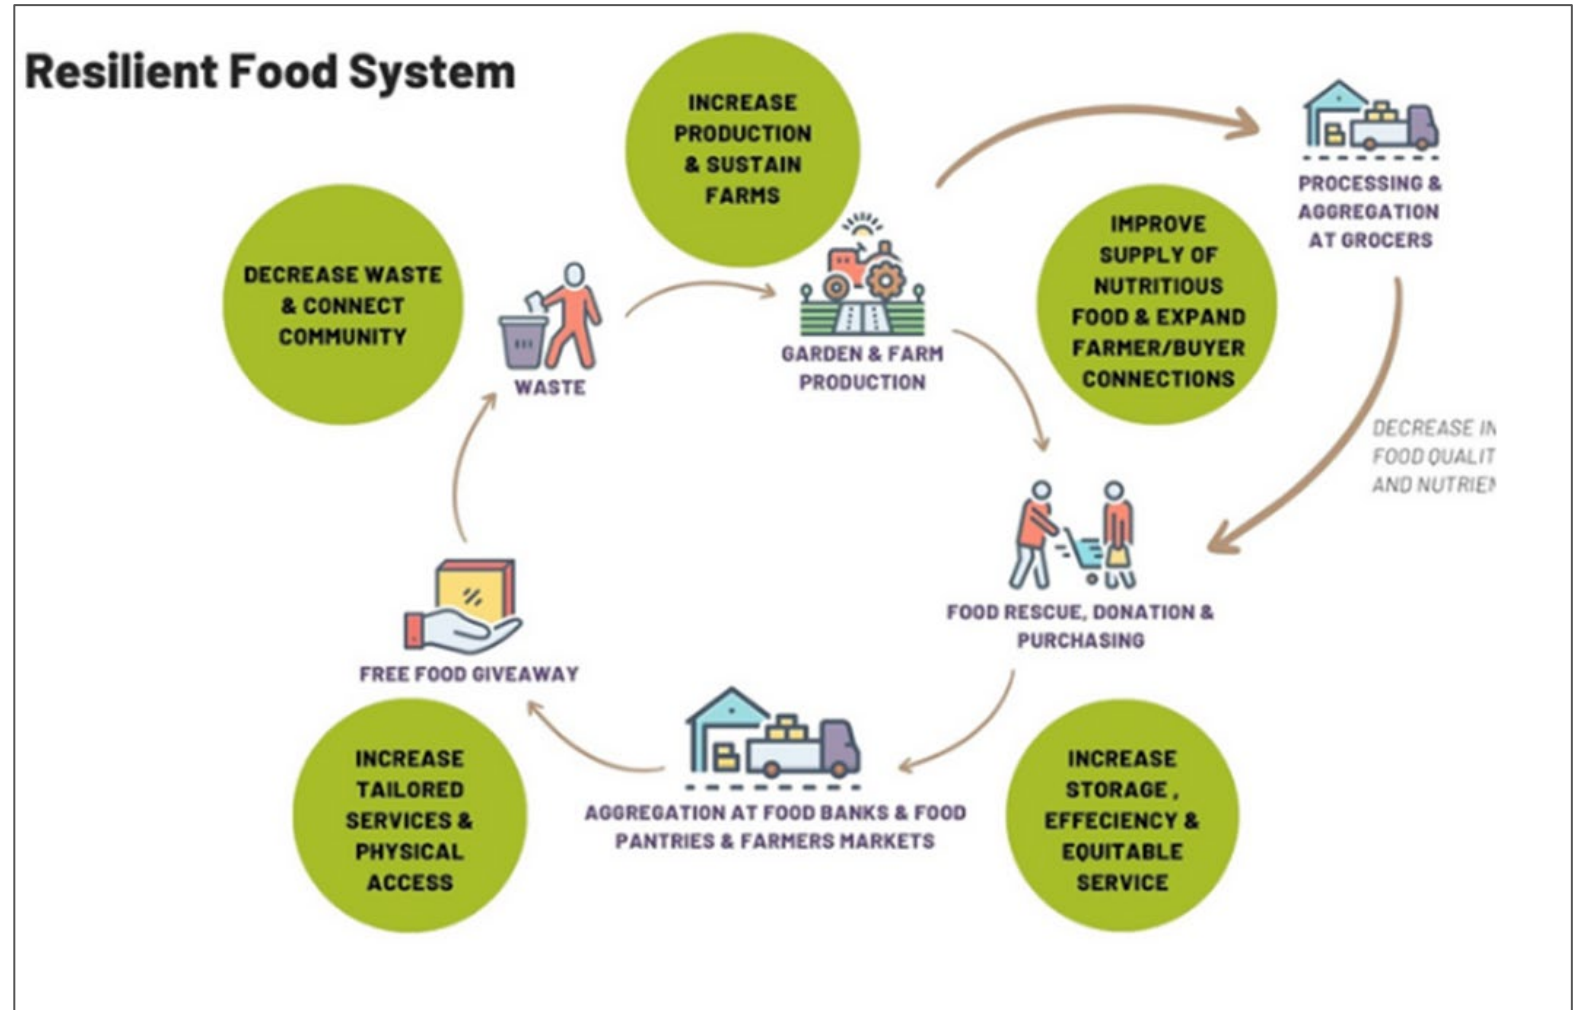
Resilient Food System

INCREASE PRODUCTION & SUSTAIN FARMS

PROCESSING & AGGREGATION AT GROCERS

DECREASE WASTE & CONNECT COMMUNITY

WASTE

GARDEN & FARM PRODUCTION

IMPROVE SUPPLY OF NUTRITIOUS FOOD & EXPAND FARMER/BUYER CONNECTIONS

DECREASE IN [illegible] FOOD QUALIT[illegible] AND NUTRIE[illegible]

FOOD RESCUE, DONATION & PURCHASING

FREE FOOD GIVEAWAY

AGGREGATION AT FOOD BANKS & FOOD PANTRIES & FARMERS MARKETS

INCREASE TAILORED SERVICES & PHYSICAL ACCESS

INCREASE STORAGE , EFFECIENCY & EQUITABLE SERVICE